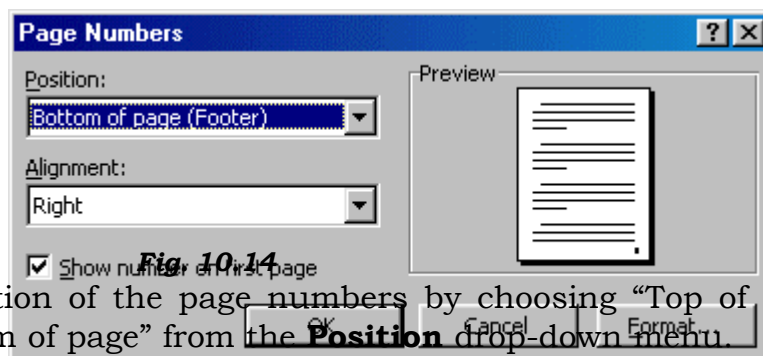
Page Numbers

?

Position:

Bottom of page (Footer)

Alignment:

Right

Show number on first page

Preview

OK

Cancel

Format...

Fig. 10.14

tion of the page numbers by choosing “Top of

n of page” from the **Position** drop-down menu.